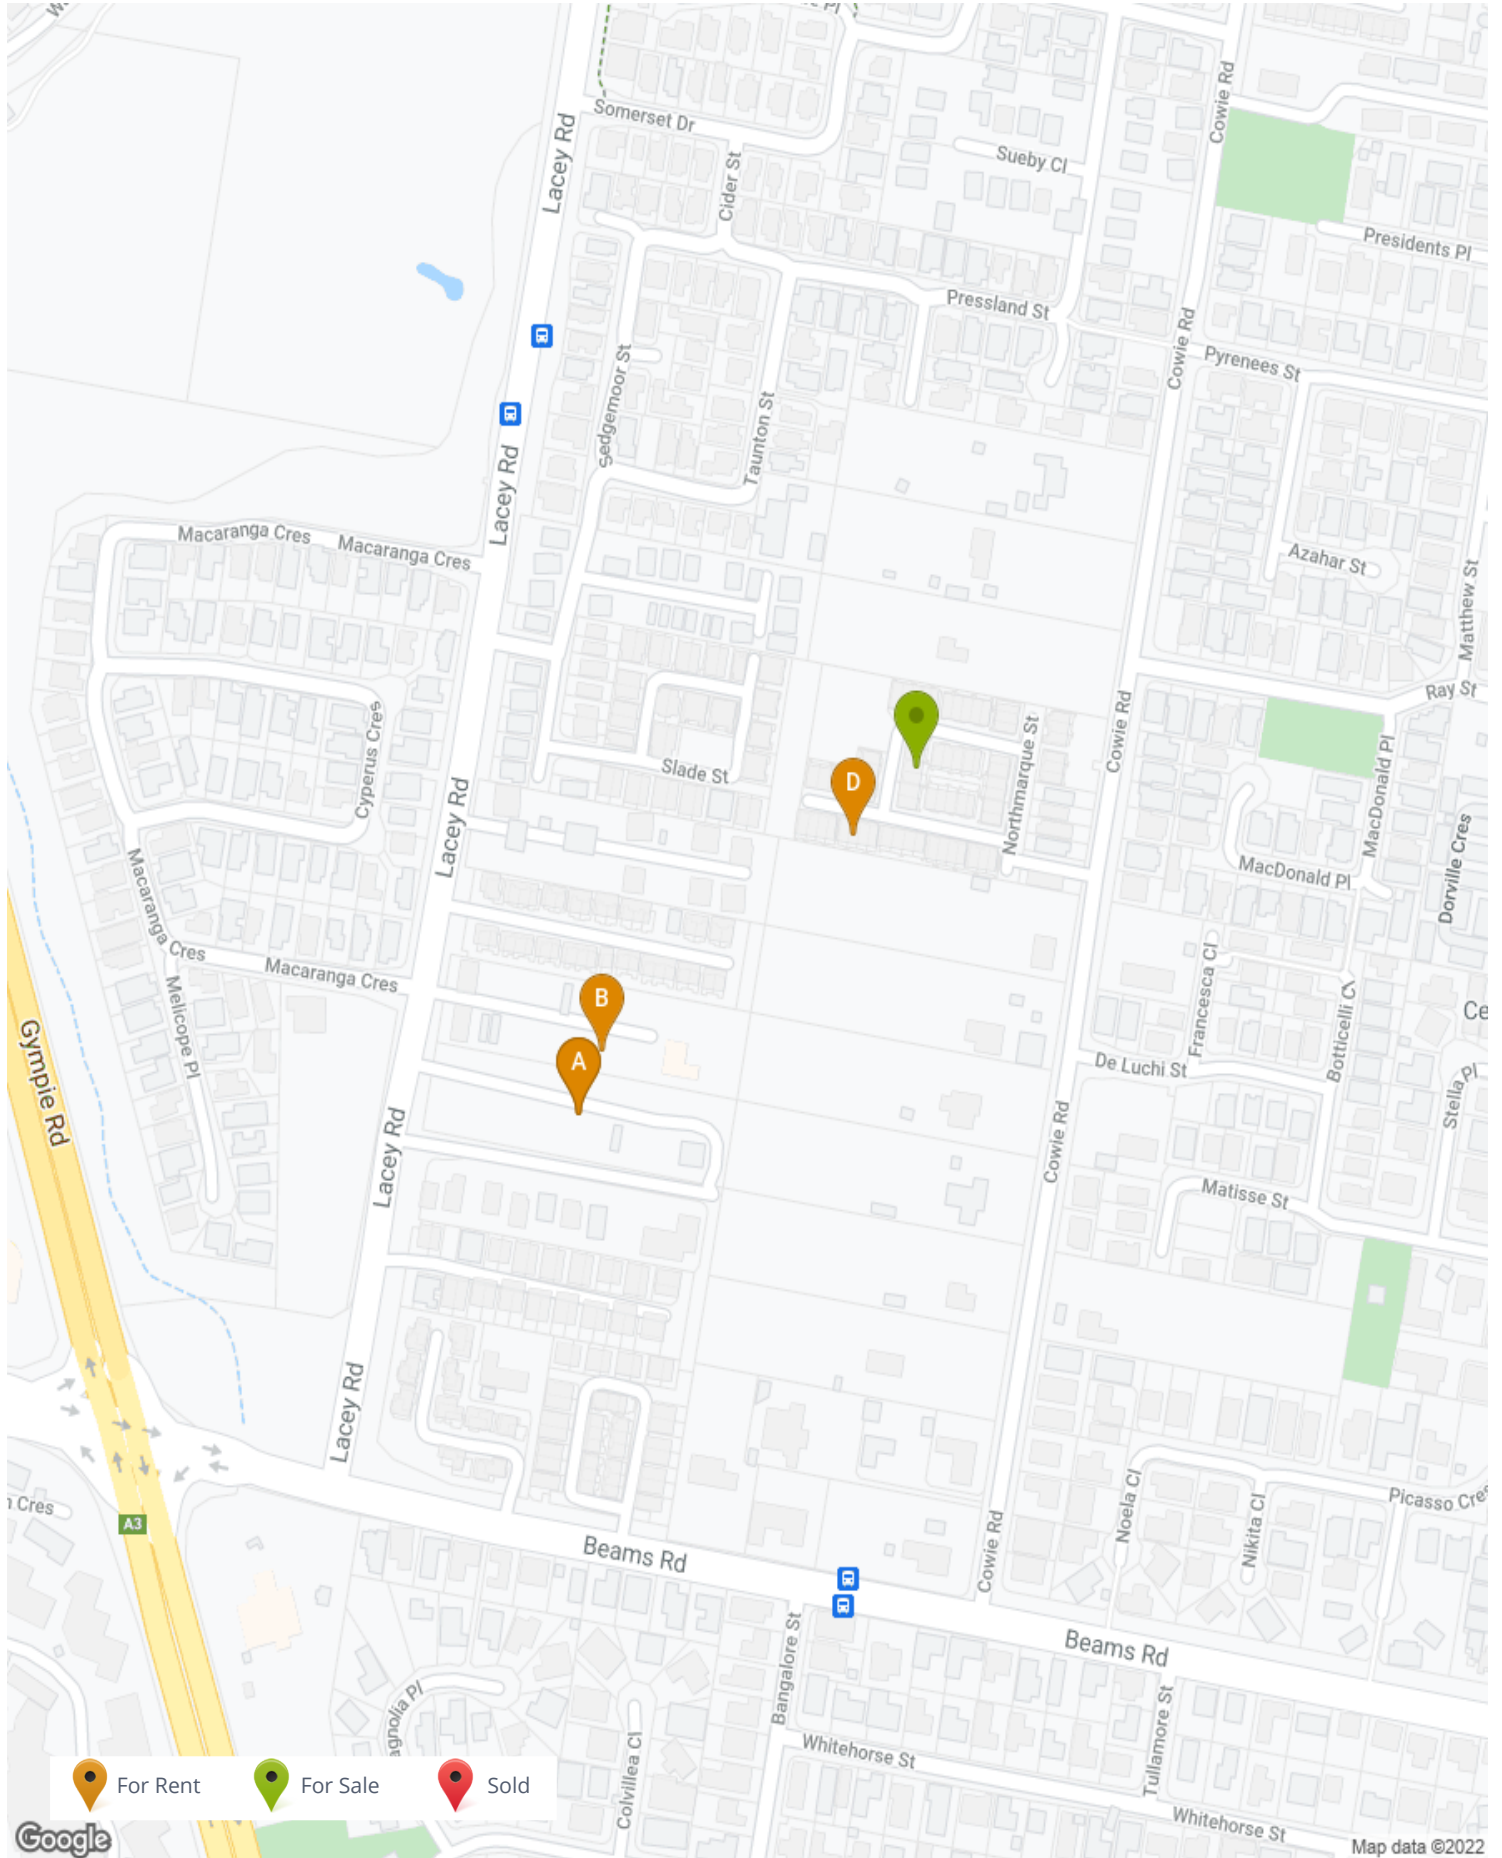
Somerset Dr
Lacey Rd
Cider St
Sueby Cl
Cowie Rd
Presidents Pl
Pressland St
Sedgemoor St
Taunton St
Cowie Rd
Pyrenees St
Lacey Rd
Macaranga Cres
Macaranga Cres
Azahar St
Matthew St
Ray St
Cyperus Cres
Slade St
D
Northmarque St
Cowie Rd
MacDonald Pl
MacDonald Pl
Dorville Cres
Lacey Rd
Macaranga Cres
Mellicope Pl
Macaranga Cres
Gympie Rd
B
A
Francesca Cl
Botticelli Cl
Ce
De Luchi St
Stella Pl
Lacey Rd
Cowie Rd
Matisse St
Lacey Rd
Cres
A3
Beams Rd
Noela Cl
Nikita Cl
Picasso Cre
Cowie Rd
Beams Rd
Bangalore St
agnolia Pl
Colvillea Cl
Whitehorse St
Tullamore St
Whitehorse St
For Rent
For Sale
Sold
Google
Map data ©2022